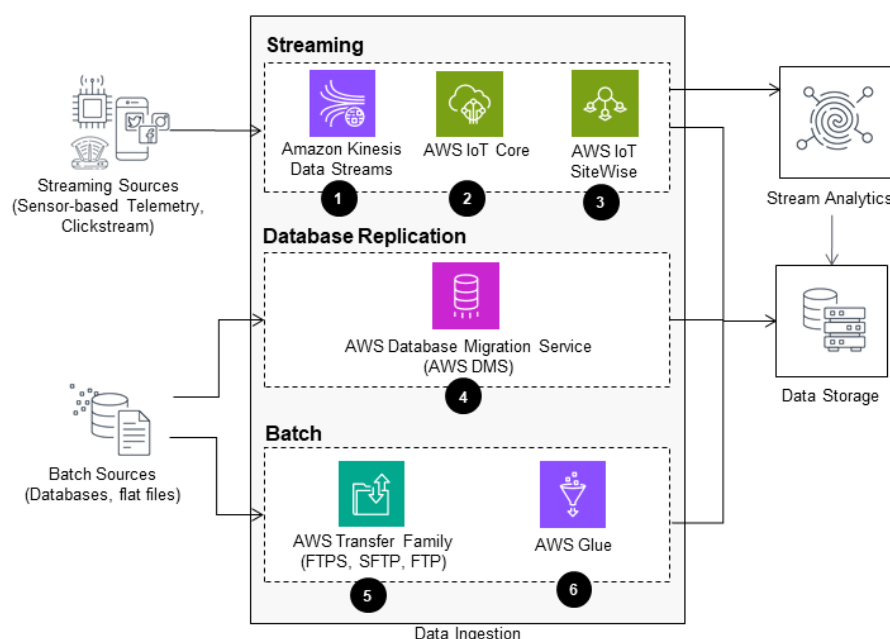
Streaming

Amazon Kinesis Data Streams
1

AWS IoT Core
2

AWS IoT SiteWise
3

Streaming Sources (Sensor-based Telemetry, Clickstream)

Stream Analytics

Database Replication

AWS Database Migration Service (AWS DMS)
4

Data Storage

Batch Sources (Databases, flat files)

Batch

AWS Transfer Family (FTPS, SFTP, FTP)
5

AWS Glue
6

Data Ingestion